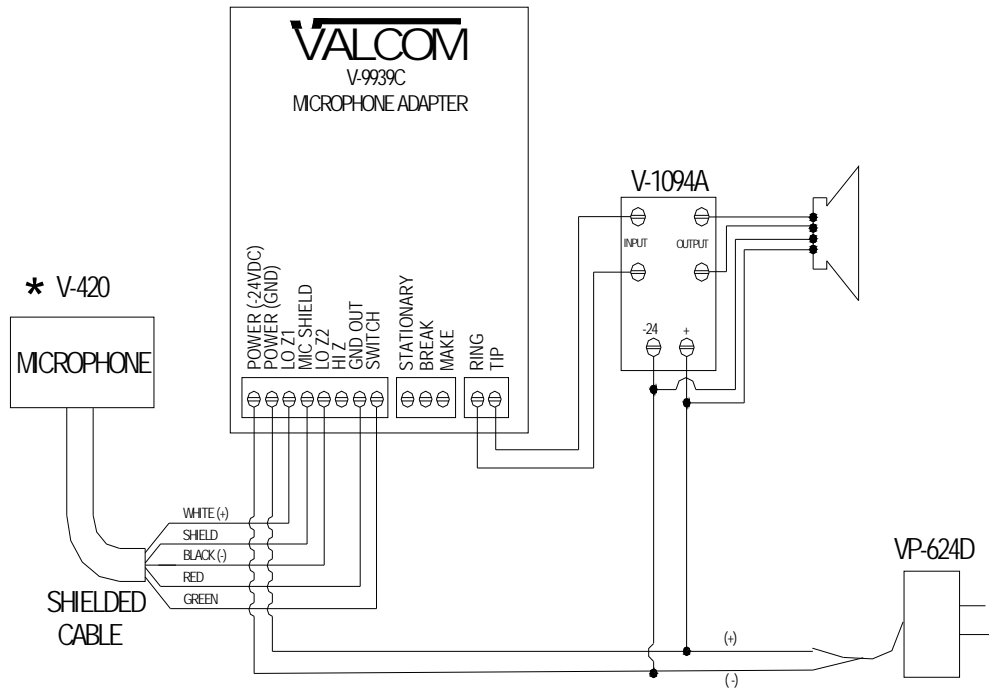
VALCOM
V-9939C
MICROPHONE ADAPTER

V-1094A
INPUT
OUTPUT
-24
+

* V-420
MICROPHONE

POWER (-24VDC)
POWER (GND)
LO Z1
MIC SHIELD
LO Z2
HI Z
GND OUT
SWITCH

STATIONARY
BREAK
MAKE

RING
TIP

WHITE (+)
SHIELD
BLACK (-)
RED
GREEN

SHIELDED CABLE

VP-624D
(+)
(-)